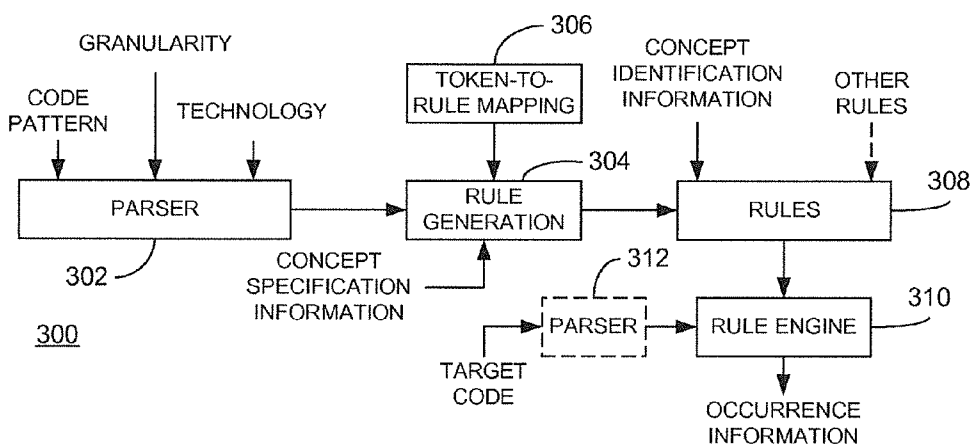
GRANULARITY

306

TOKEN-TO-RULE MAPPING

CONCEPT IDENTIFICATION INFORMATION

OTHER RULES

CODE PATTERN

TECHNOLOGY

PARSER

RULE GENERATION

304

RULES

308

302

CONCEPT SPECIFICATION INFORMATION

312

PARSER

RULE ENGINE

310

300

TARGET CODE

OCCURRENCE INFORMATION